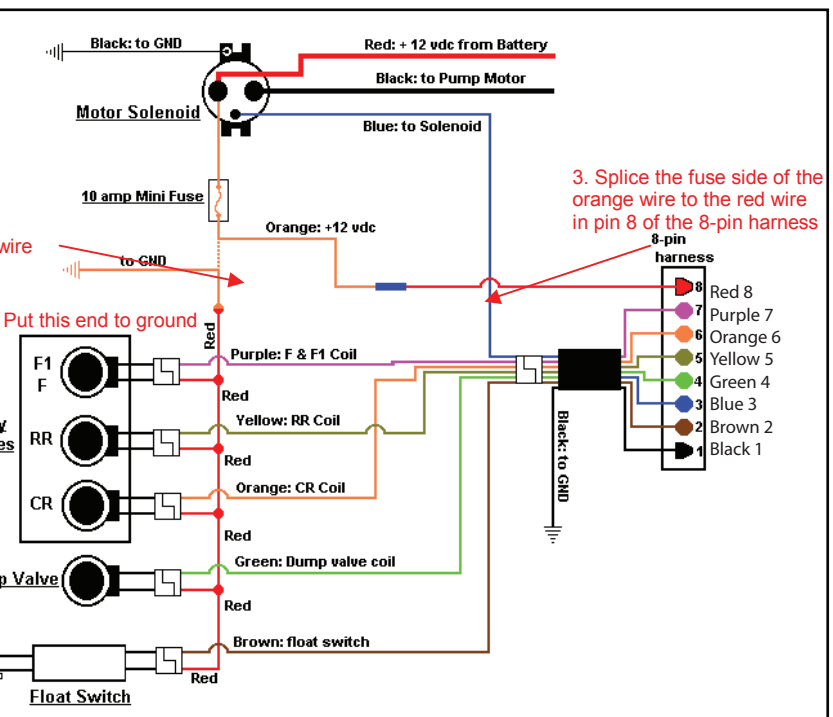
Black: to GND

Red: + 12 vdc from Battery

Black: to Pump Motor

Motor Solenoid

Blue: to Solenoid

10 amp Mini Fuse

3. Splice the fuse side of the orange wire to the red wire in pin 8 of the 8-pin harness

wire

Orange: +12 vdc

to GND

8-pin harness

Put this end to ground

Red

Purple: F & F1 Coil

F1

F

Red

Yellow: RR Coil

RR

Red

Orange: CR Coil

CR

Red

Green: Dump valve coil

Valve

Red

Brown: float switch

Red

Float Switch

Black: to GND

8 Red 8

7 Purple 7

6 Orange 6

5 Yellow 5

4 Green 4

3 Blue 3

2 Brown 2

1 Black 1